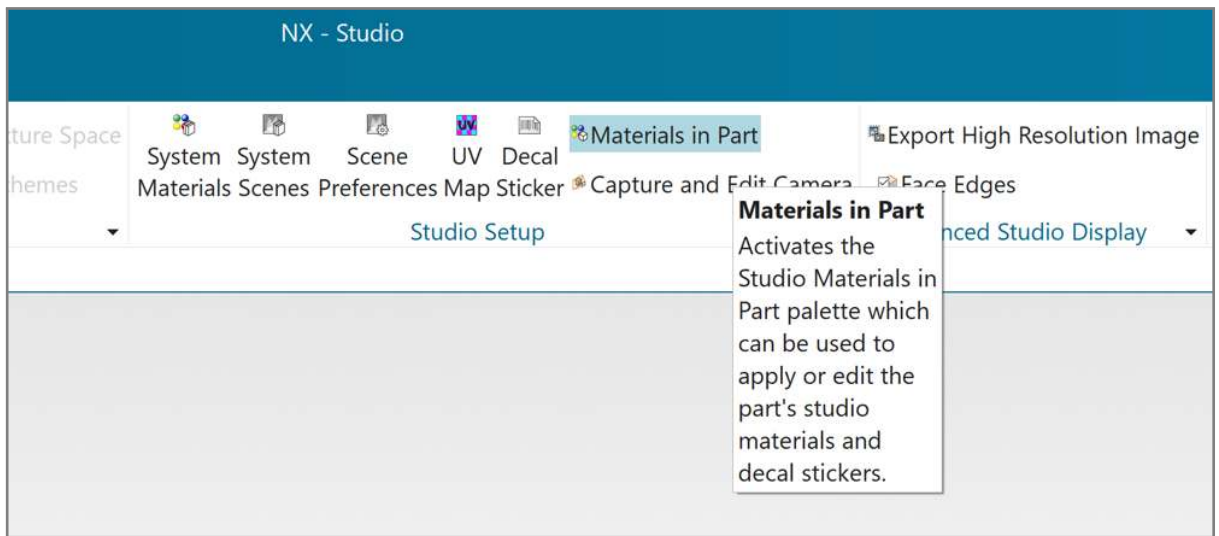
NX - Studio

ture Space

hemes

System Materials

System Scenes

Scene Preferences

UV Map

Decal Sticker

Materials in Part

Capture and Edit Camera

Studio Setup

Export High Resolution Image

Face Edges

nced Studio Display

**Materials in Part**
Activates the Studio Materials in Part palette which can be used to apply or edit the part's studio materials and decal stickers.